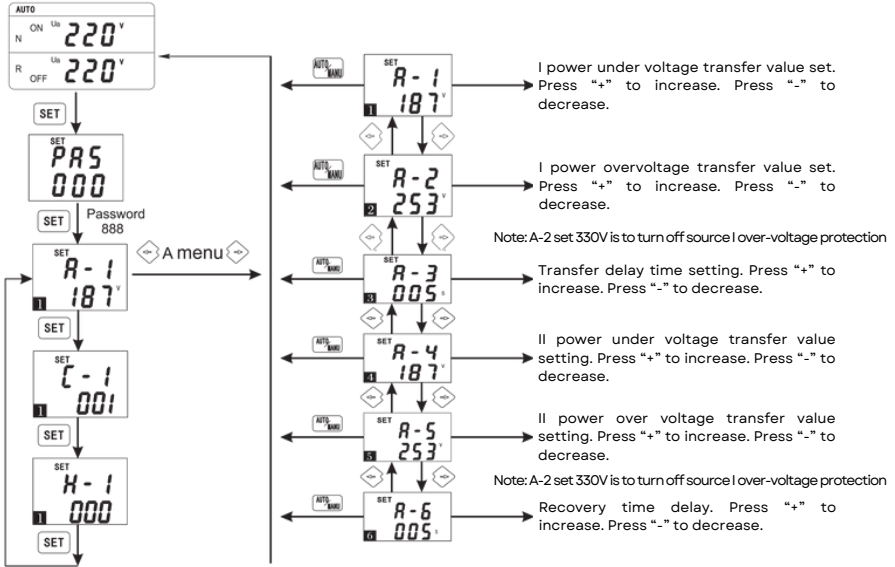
AUTO

N ON Ua 220 V

R OFF Ua 220 V

SET

SET
PAS
000

SET Password 888

SET
A - 1
1 187 V

A menu

SET

SET
C - 1
1 001

SET

SET
H - 1
1 000

SET

AUTO MANU

SET
A - 1
1 187 V

I power under voltage transfer value set. Press "+" to increase. Press "-" to decrease.

AUTO MANU

SET
A - 2
2 253 V

I power overvoltage transfer value set. Press "+" to increase. Press "-" to decrease.

Note: A-2 set 330V is to turn off source I over-voltage protection

AUTO MANU

SET
A - 3
3 005 s

Transfer delay time setting. Press "+" to increase. Press "-" to decrease.

AUTO MANU

SET
A - 4
4 187 V

II power under voltage transfer value setting. Press "+" to increase. Press "-" to decrease.

AUTO MANU

SET
A - 5
5 253 V

II power over voltage transfer value setting. Press "+" to increase. Press "-" to decrease.

Note: A-2 set 330V is to turn off source I over-voltage protection

AUTO MANU

SET
A - 6
6 005 s

Recovery time delay. Press "+" to increase. Press "-" to decrease.